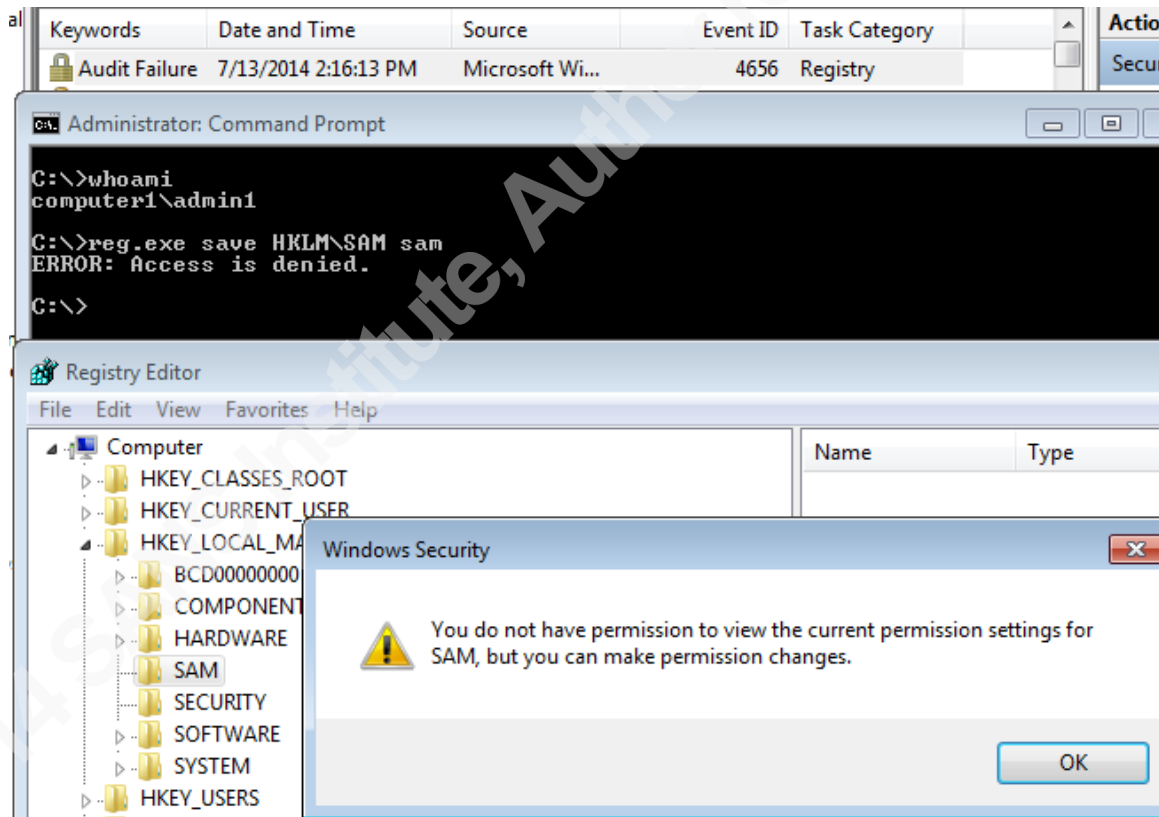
al

| Keywords | Date and Time | Source | Event ID | Task Category |
|---|---|---|---|---|
| Audit Failure | 7/13/2014 2:16:13 PM | Microsoft Wi... | 4656 | Registry |

Actio
Secu

Administrator: Command Prompt

C:\>whoami
computer1\admin1

C:\>reg.exe save HKLM\SAM sam
ERROR: Access is denied.

C:\>

Registry Editor

File Edit View Favorites Help

Computer
HKEY_CLASSES_ROOT
HKEY_CURRENT_USER
HKEY_LOCAL_MA
BCD00000000
COMPONENT
HARDWARE
SAM
SECURITY
SOFTWARE
SYSTEM
HKEY_USERS

Name
Type

Windows Security

You do not have permission to view the current permission settings for SAM, but you can make permission changes.

OK

© SANS Institute, Author